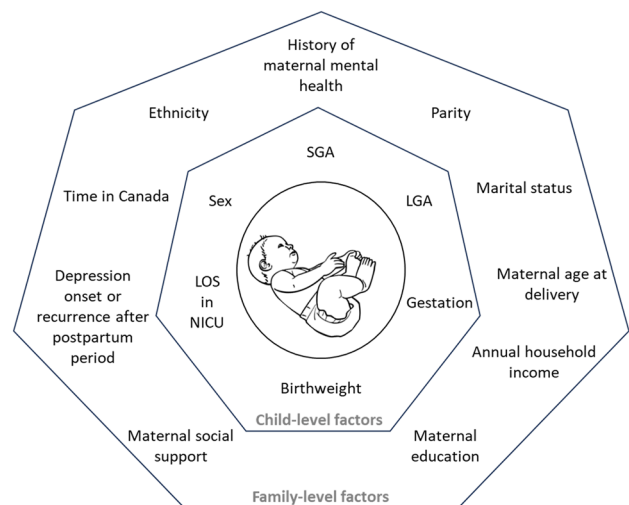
History of maternal mental health

Ethnicity

Parity

Time in Canada

Marital status

Depression onset or recurrence after postpartum period

Maternal age at delivery

Annual household income

Maternal social support

Maternal education

SGA

Sex

LGA

LOS in NICU

Gestation

Birthweight

Child-level factors

Family-level factors